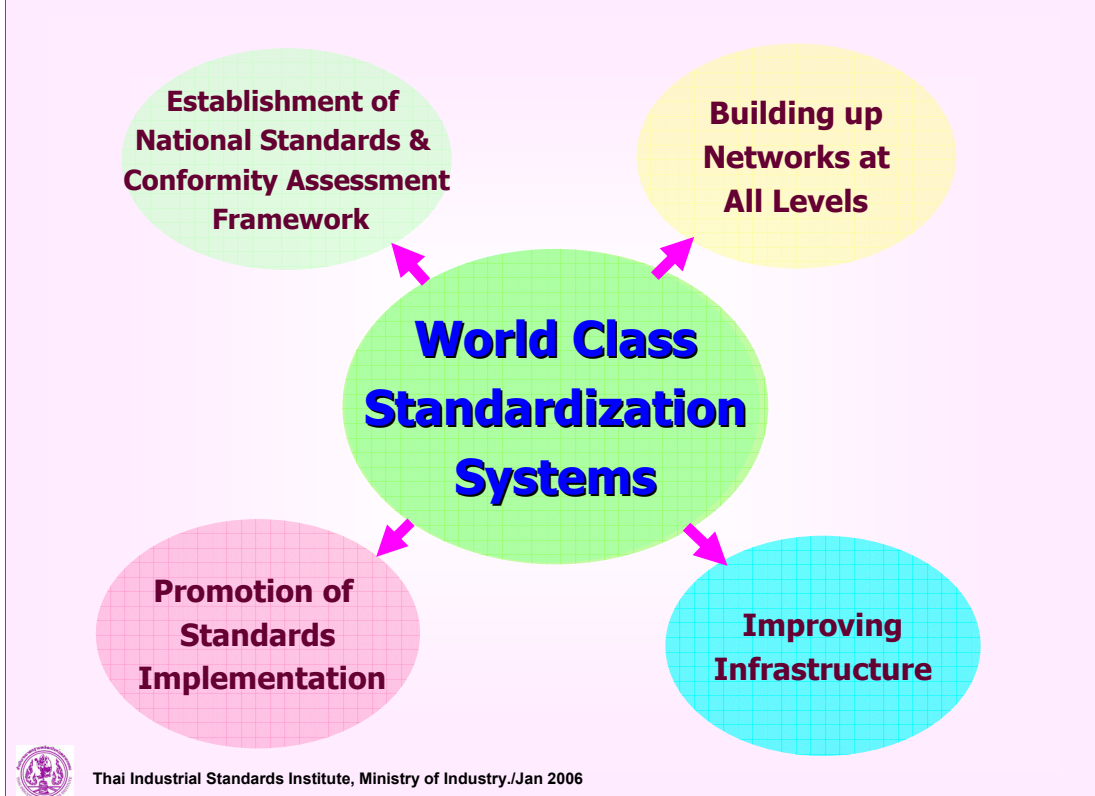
Establishment of National Standards & Conformity Assessment Framework

Building up Networks at All Levels

World Class Standardization Systems

Promotion of Standards Implementation

Improving Infrastructure

Thai Industrial Standards Institute, Ministry of Industry./Jan 2006